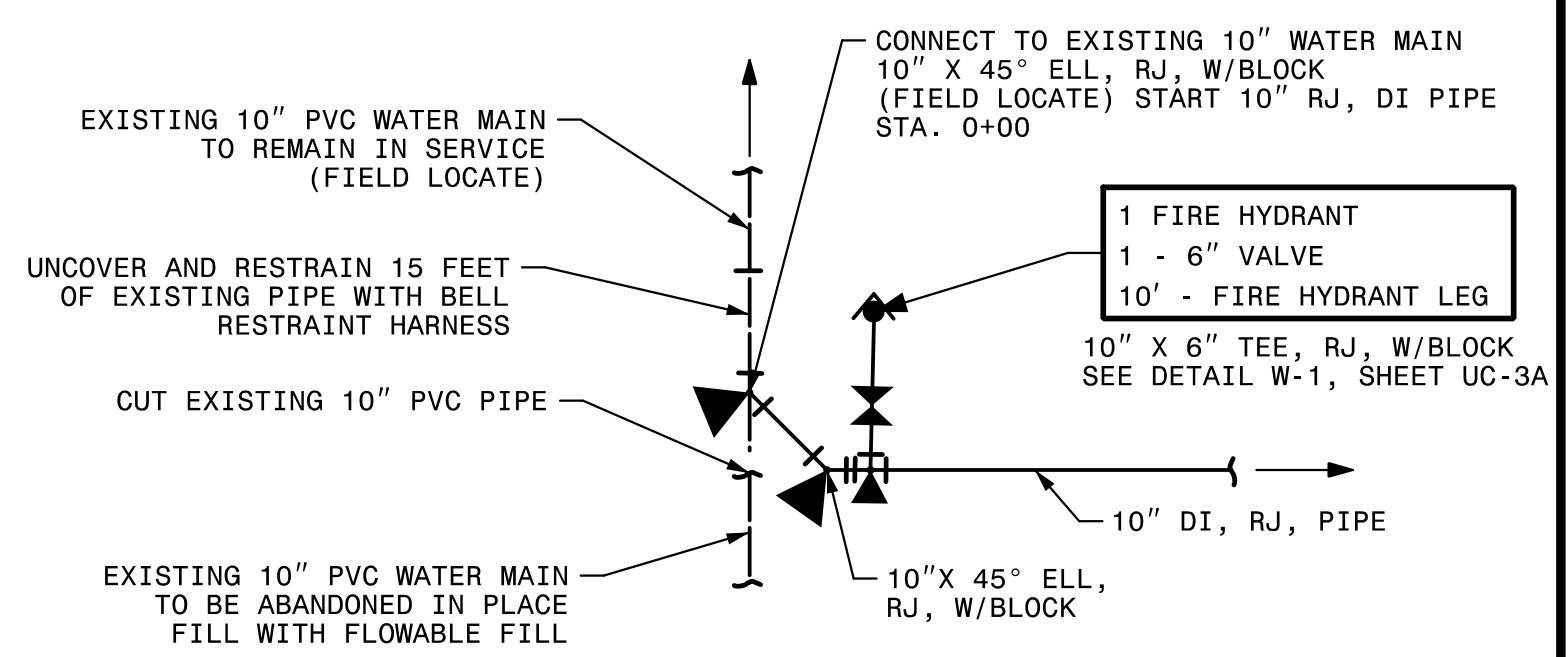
CONNECT TO EXISTING 10″ WATER MAIN
10″ X 45° ELL, RJ, W/BLOCK
(FIELD LOCATE) START 10″ RJ, DI PIPE
STA. 0+00

EXISTING 10″ PVC WATER MAIN
TO REMAIN IN SERVICE
(FIELD LOCATE)

| 1 FIRE HYDRANT |
|---|
| 1 - 6″ VALVE |
| 10′ - FIRE HYDRANT LEG |

UNCOVER AND RESTRAIN 15 FEET
OF EXISTING PIPE WITH BELL
RESTRAINT HARNESS

10″ X 6″ TEE, RJ, W/BLOCK
SEE DETAIL W-1, SHEET UC-3A

CUT EXISTING 10″ PVC PIPE

10″ DI, RJ, PIPE

EXISTING 10″ PVC WATER MAIN
TO BE ABANDONED IN PLACE
FILL WITH FLOWABLE FILL

10″X 45° ELL,
RJ, W/BLOCK